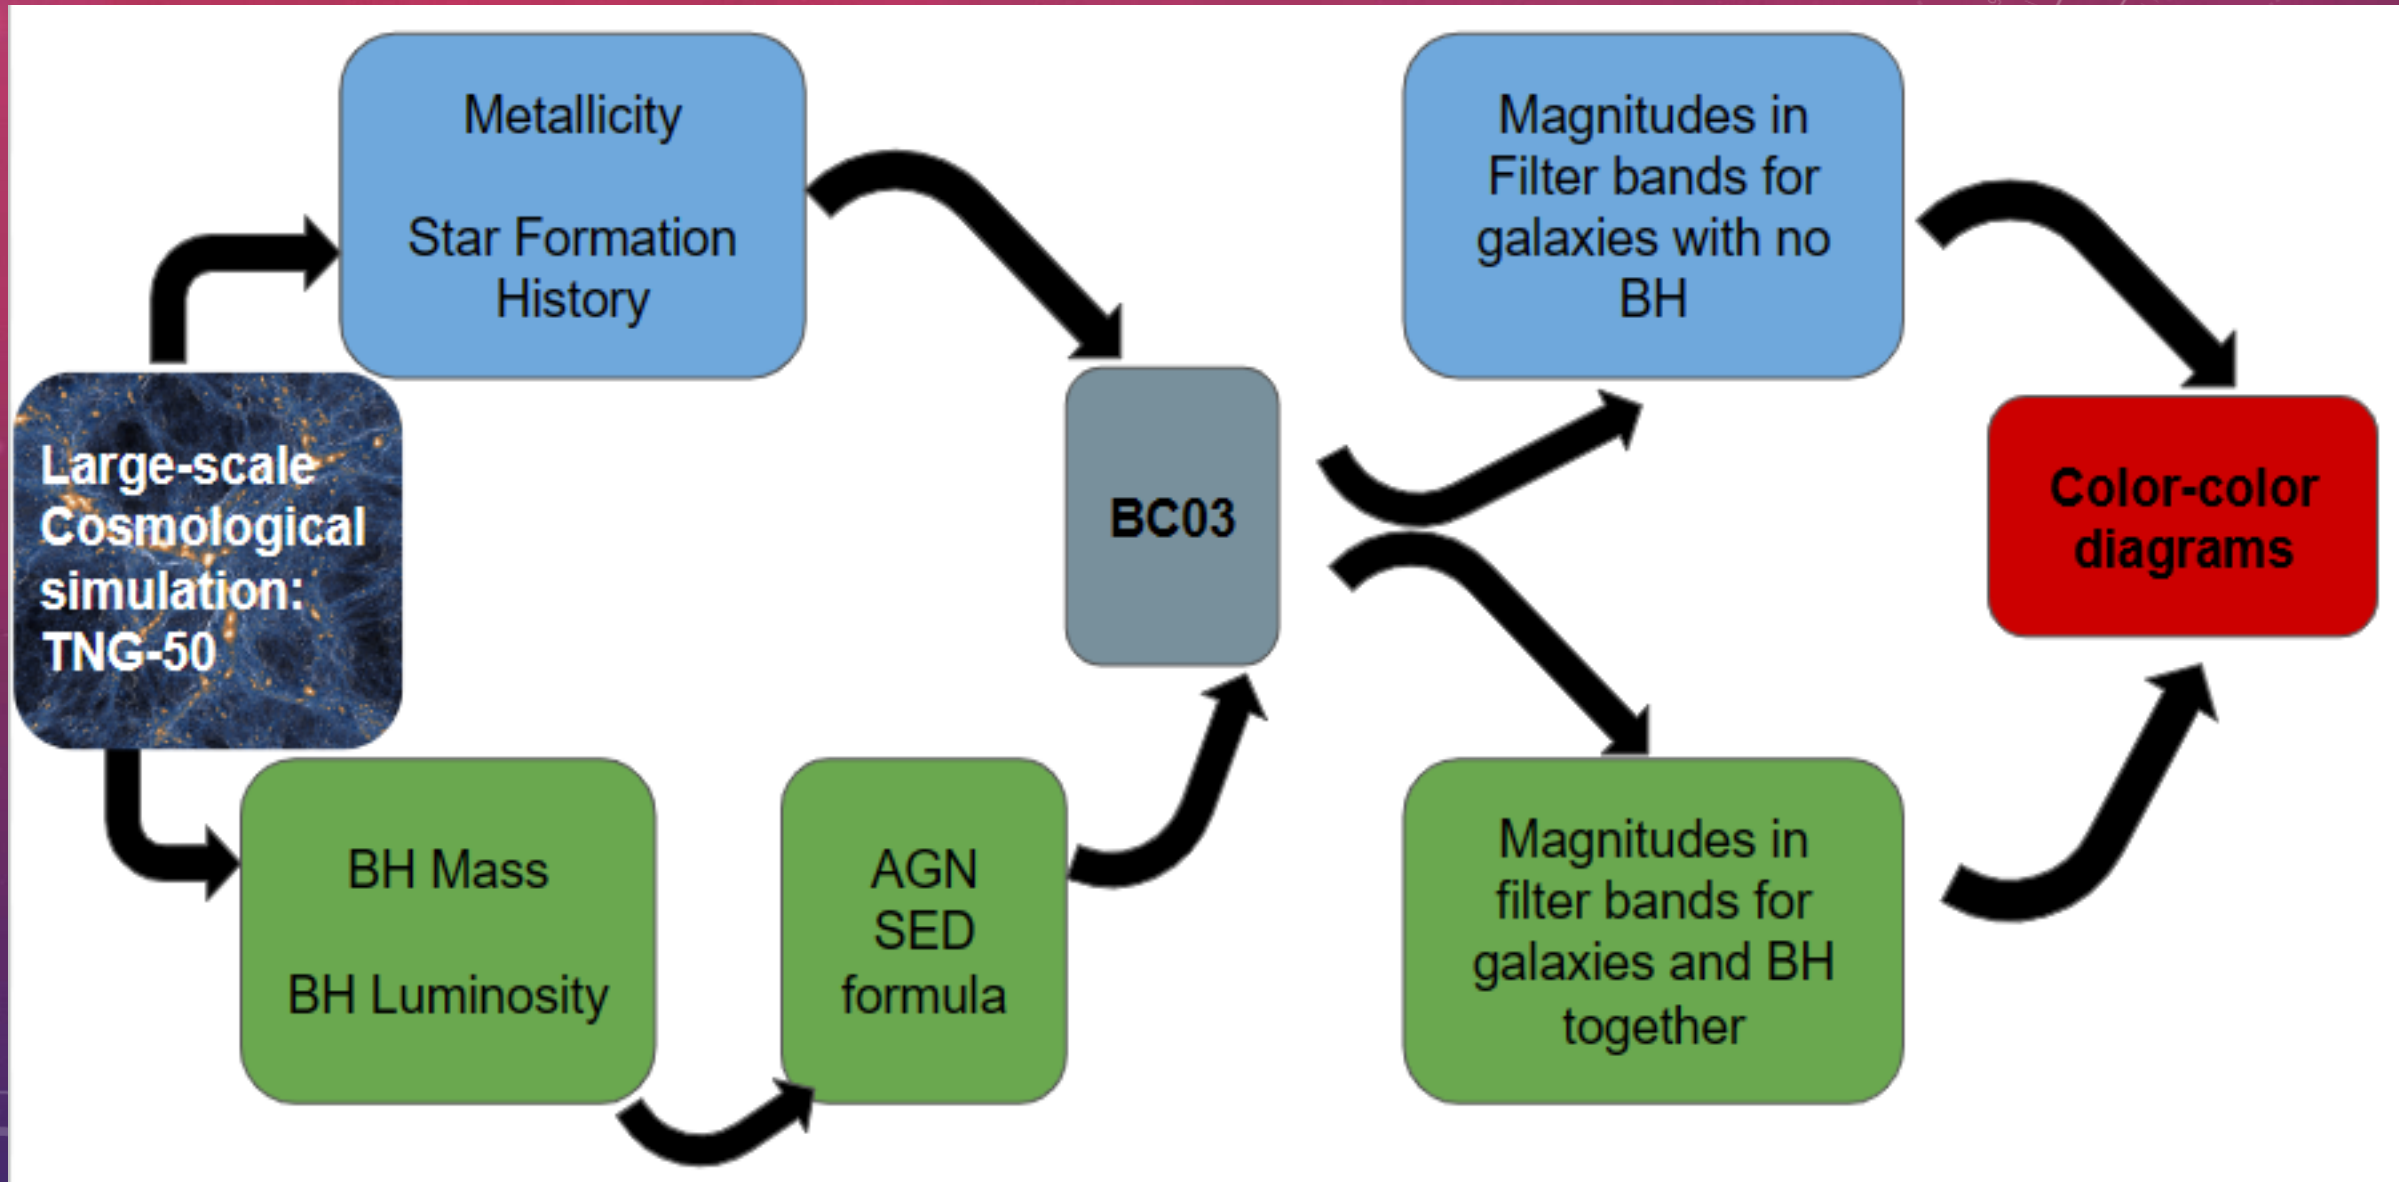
Large-scale Cosmological simulation: TNG-50

Metallicity

Star Formation History

BH Mass

BH Luminosity

AGN SED formula

BC03

Magnitudes in Filter bands for galaxies with no BH

Magnitudes in filter bands for galaxies and BH together

Color-color diagrams